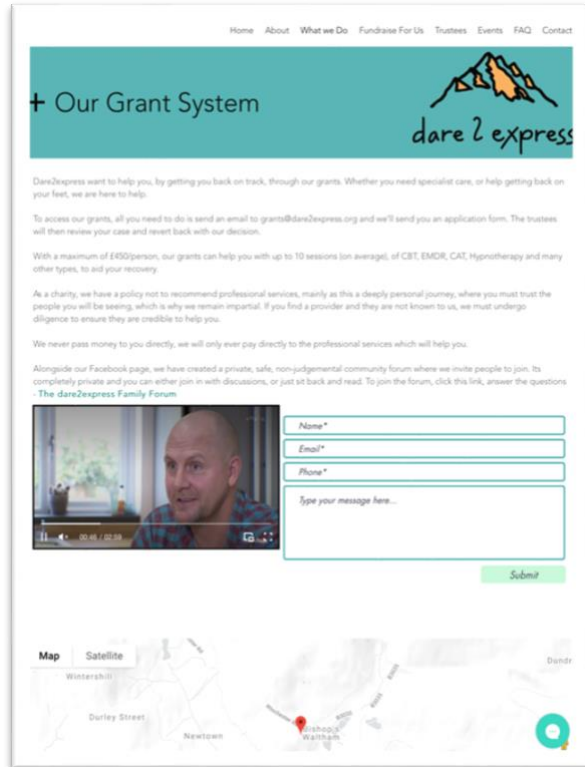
Home About What we Do Fundraise For Us Trustees Events FAQ Contact

+ Our Grant System

dare 2 express

Dare2express want to help you, by getting you back on track, through our grants. Whether you need specialist care, or help getting back on your feet, we are here to help.

To access our grants, all you need to do is send an email to grants@dare2express.org and we'll send you an application form. The trustees will then review your case and revert back with our decision.

With a maximum of £450/person, our grants can help you with up to 10 sessions (on average), of CBT, EMDR, CAT, Hypnotherapy and many other types, to aid your recovery.

As a charity, we have a policy not to recommend professional services, mainly as this a deeply personal journey, where you must trust the people you will be seeing, which is why we remain impartial. If you find a provider and they are not known to us, we must undergo diligence to ensure they are credible to help you.

We never pass money to you directly, we will only ever pay directly to the professional services which will help you.

Alongside our Facebook page, we have created a private, safe, non-judgemental community forum where we invite people to join. Its completely private and you can either join in with discussions, or just sit back and read. To join the forum, click this link, answer the questions - The dare2express Family Forum

00:46 / 02:59

Name*
Email*
Phone*
Type your message here...

Submit

Map Satellite

Wintershill
Durley Street
Newtown
Bishop's Waltham
Dundr